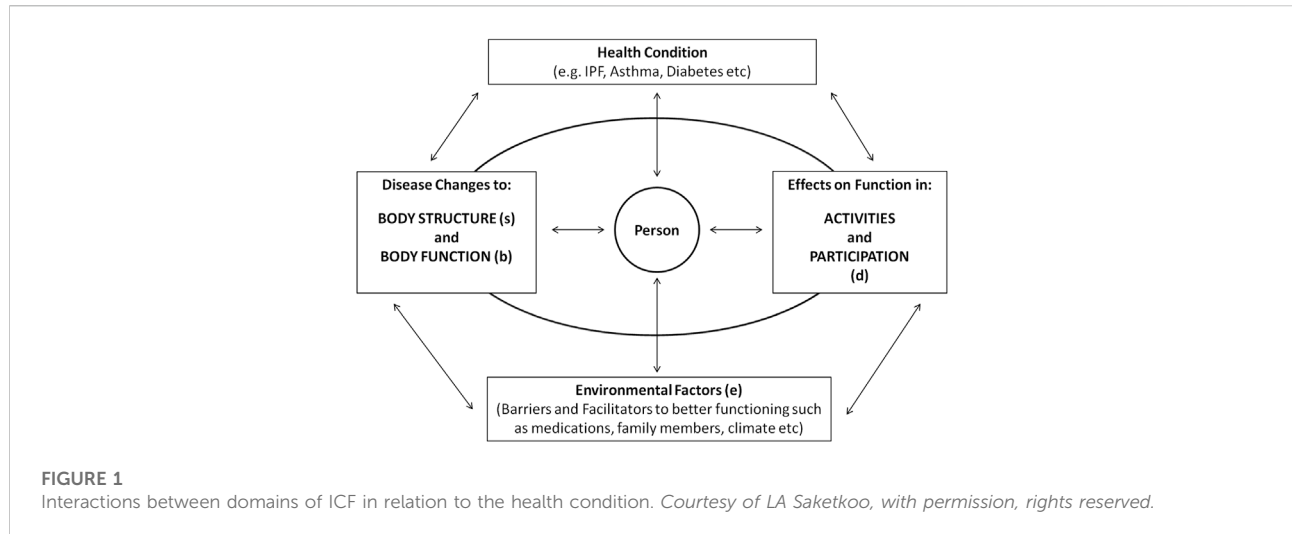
Health Condition
(e.g. IPF, Asthma, Diabetes etc)

Disease Changes to:

BODY STRUCTURE (s)
and
BODY FUNCTION (b)

Person

Effects on Function in:

ACTIVITIES
and
PARTICIPATION
(d)

Environmental Factors (e)
(Barriers and Facilitators to better functioning such as medications, family members, climate etc)

FIGURE 1
Interactions between domains of ICF in relation to the health condition. Courtesy of LA Saketkoo, with permission, rights reserved.